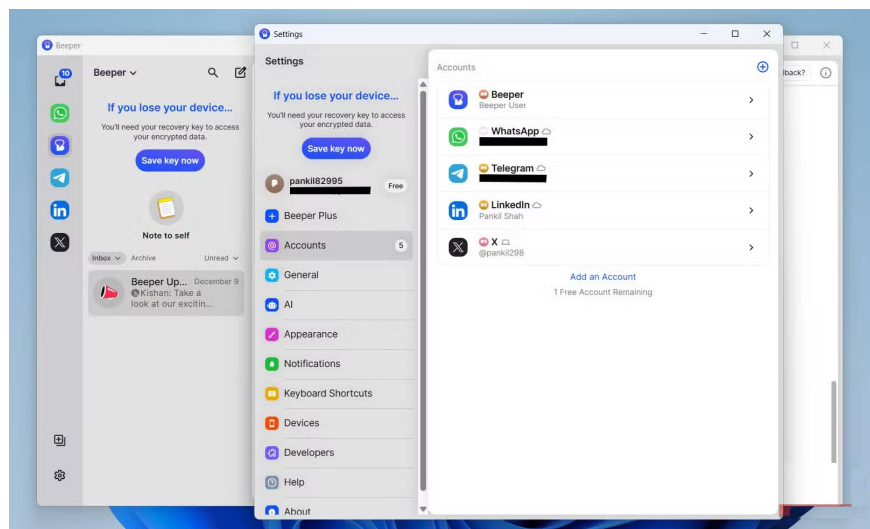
Beeper

10

Beeper

If you lose your device...

You'll need your recovery key to access your encrypted data.

Save key now

Note to self

Inbox Archive Unread

Beeper Up... December 9
Kishan: Take a look at our excitin...

Settings

Settings

If you lose your device...

You'll need your recovery key to access your encrypted data.

Save key now

pankil82995
Free

Beeper Plus

Accounts 5

General

AI

Appearance

Notifications

Keyboard Shortcuts

Devices

Developers

Help

About

Accounts

Beeper
Beeper User

WhatsApp

Telegram

LinkedIn
Pankil Shah

X
@pankil298

Add an Account
1 Free Account Remaining

back?